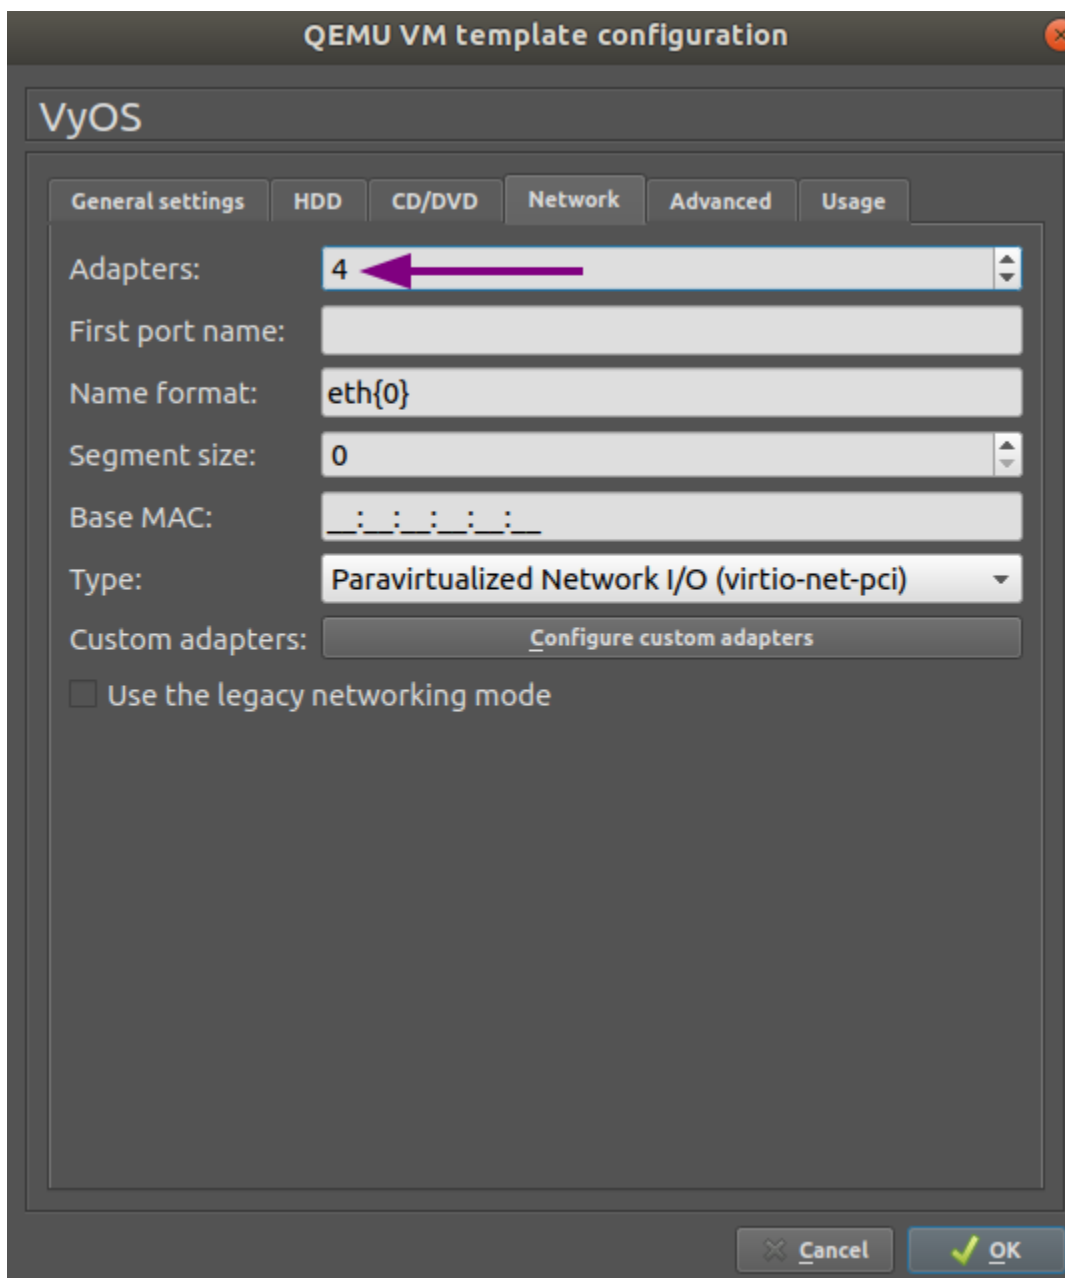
QEMU VM template configuration

VyOS

General settings
HDD
CD/DVD
Network
Advanced
Usage

Adapters: 4

First port name:

Name format: eth{0}

Segment size: 0

Base MAC: __:__:__:__:__:__

Type: Paravirtualized Network I/O (virtio-net-pci)

Custom adapters: Configure custom adapters

Use the legacy networking mode

Cancel
OK